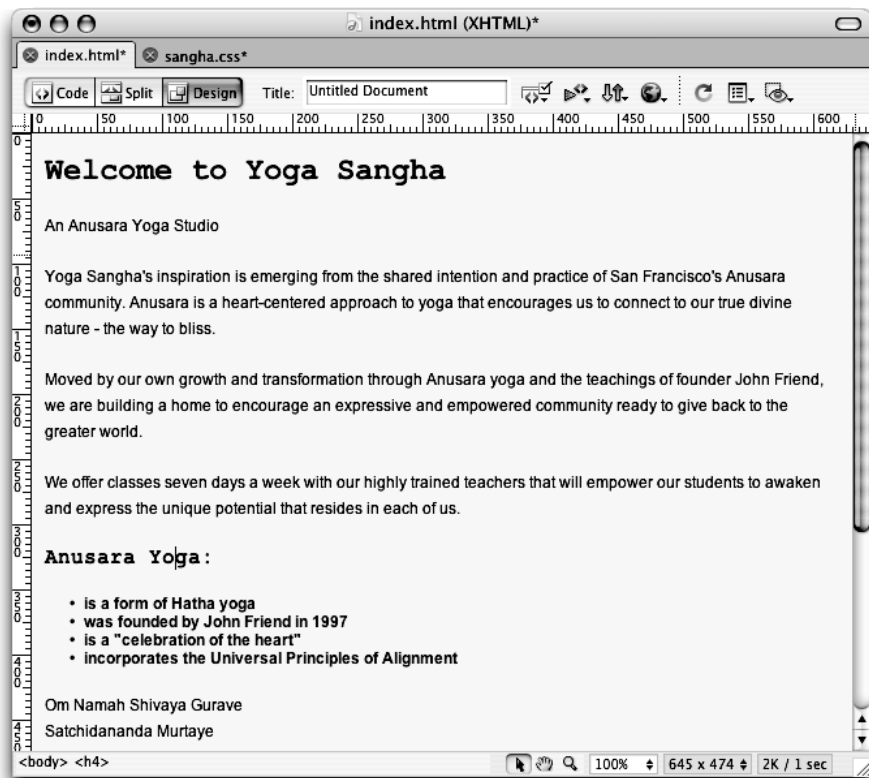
index.html (XHTML)*

index.html* sangha.css*

Code Split Design Title: Untitled Document

0 50 100 150 200 250 300 350 400 450 500 550 600

Welcome to Yoga Sangha

An Anusara Yoga Studio

Yoga Sangha's inspiration is emerging from the shared intention and practice of San Francisco's Anusara community. Anusara is a heart-centered approach to yoga that encourages us to connect to our true divine nature - the way to bliss.

Moved by our own growth and transformation through Anusara yoga and the teachings of founder John Friend, we are building a home to encourage an expressive and empowered community ready to give back to the greater world.

We offer classes seven days a week with our highly trained teachers that will empower our students to awaken and express the unique potential that resides in each of us.

Anusara Yoga:

- is a form of Hatha yoga
- was founded by John Friend in 1997
- is a "celebration of the heart"
- incorporates the Universal Principles of Alignment

Om Namah Shivaya Gurave
Satchidananda Murtaye

<body> <h4> 100% 645 x 474 2K / 1 sec